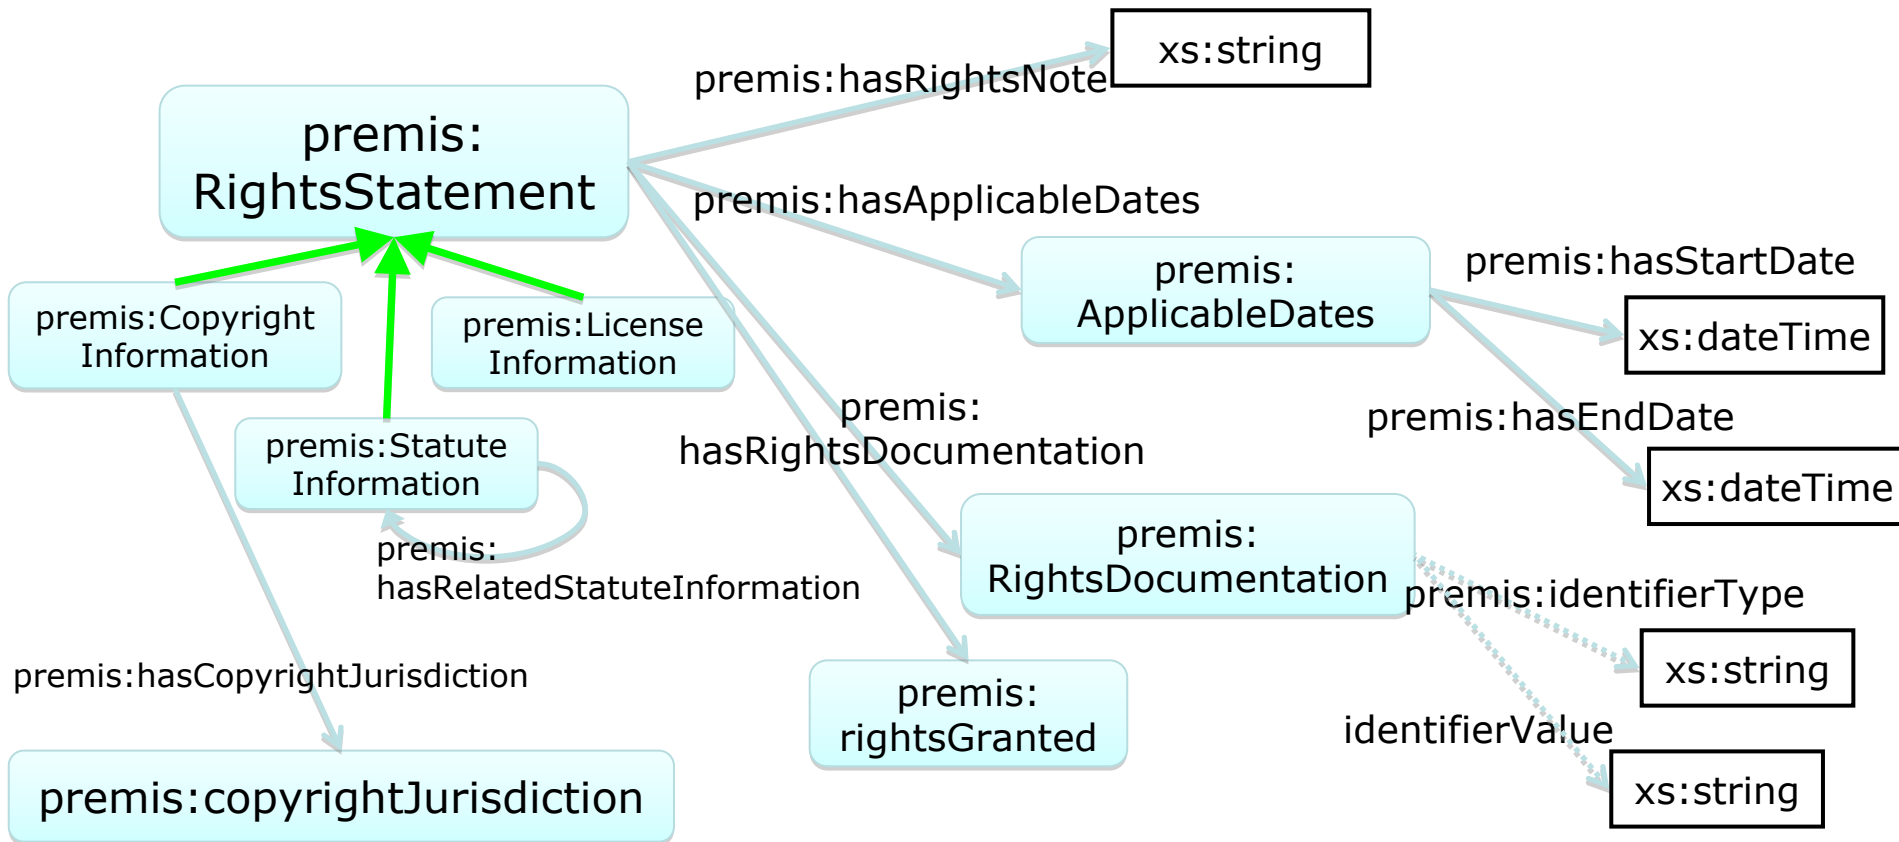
premis: RightsStatement

premis:hasRightsNote

xs:string

premis:hasApplicableDates

premis: ApplicableDates

premis:hasStartDate

xs:dateTime

premis:hasEndDate

xs:dateTime

premis:Copyright Information

premis:License Information

premis:Statute Information

premis: hasRelatedStatuteInformation

premis: hasRightsDocumentation

premis: RightsDocumentation

premis:identifierType

xs:string

identifierValue

xs:string

premis:hasCopyrightJurisdiction

premis:copyrightJurisdiction

premis: rightsGranted